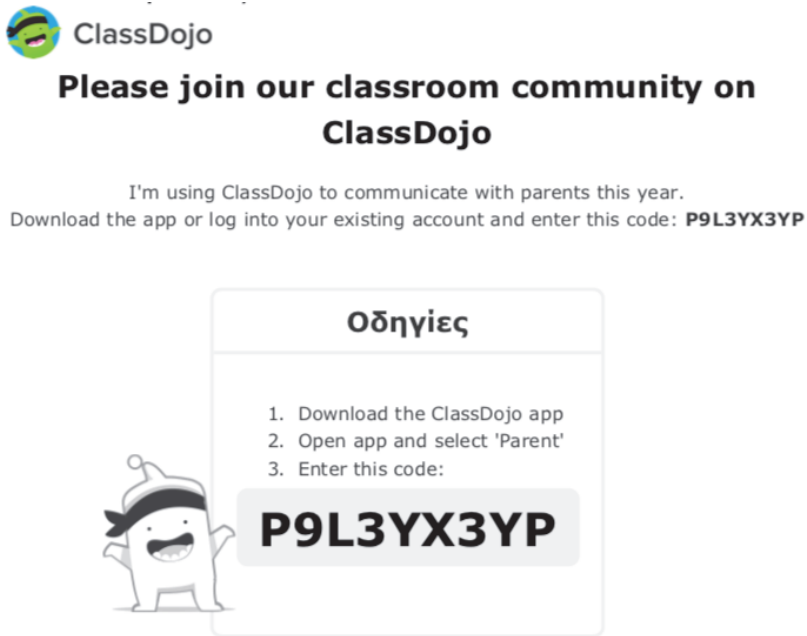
ClassDojo

Please join our classroom community on ClassDojo

I'm using ClassDojo to communicate with parents this year. Download the app or log into your existing account and enter this code: P9L3YX3YP

Οδηγίες

1. Download the ClassDojo app
2. Open app and select 'Parent'
3. Enter this code:

P9L3YX3YP